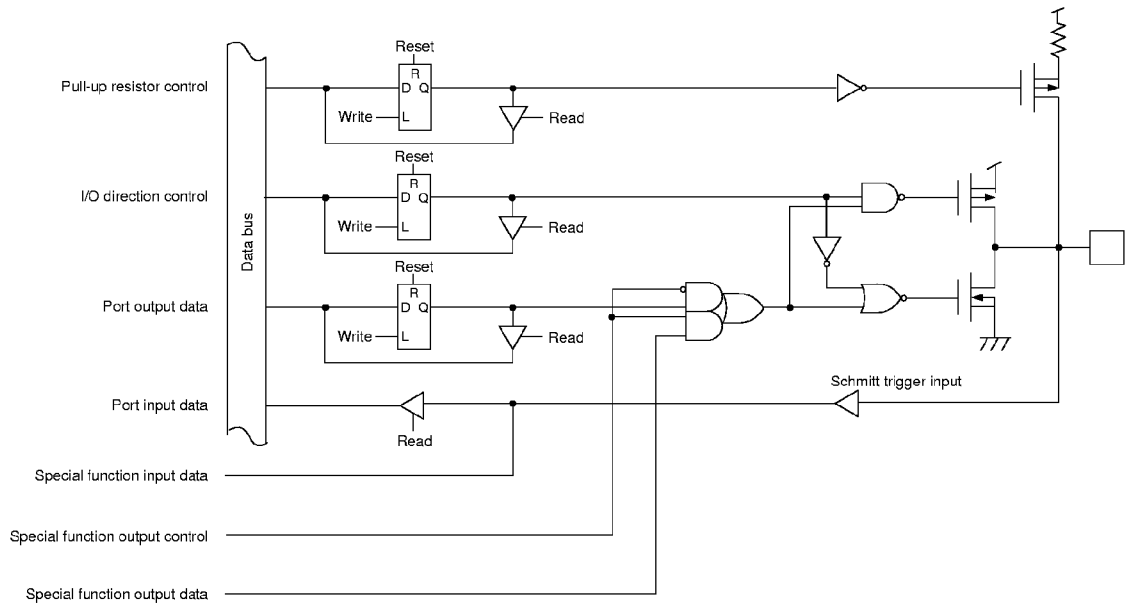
Pull-up resistor control

I/O direction control

Port output data

Port input data

Special function input data

Special function output control

Special function output data

Data bus

Reset
R
D Q
Write L
Read

Reset
R
D Q
Write L
Read

Reset
R
D Q
Write L
Read

Read

Schmitt trigger input